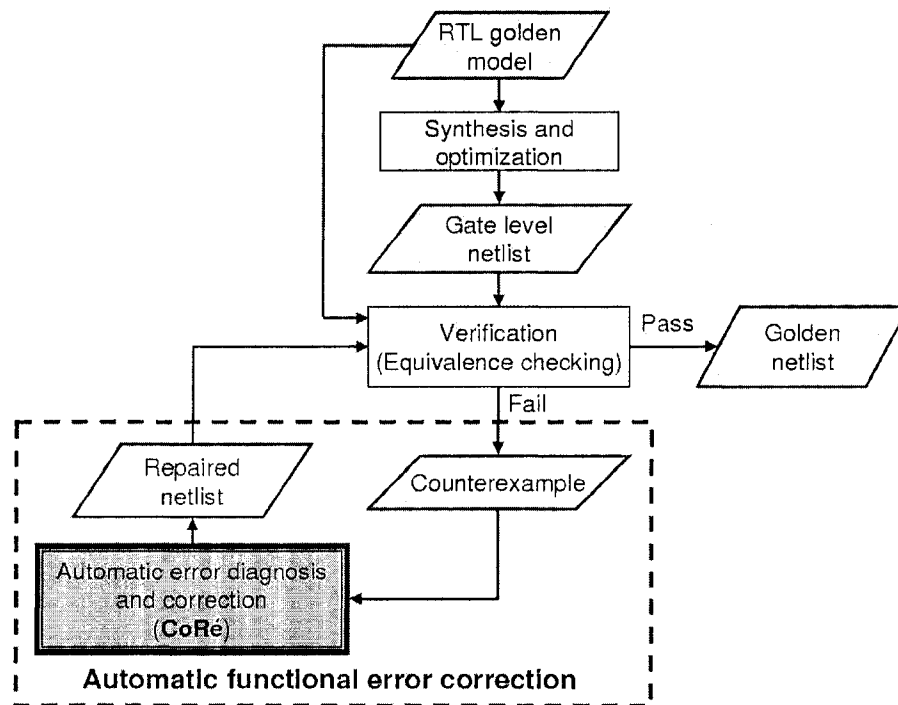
RTL golden model

Synthesis and optimization

Gate level netlist

Verification (Equivalence checking)

Pass

Golden netlist

Fail

Repaired netlist

Counterexample

Automatic error diagnosis and correction (CoRé)

Automatic functional error correction